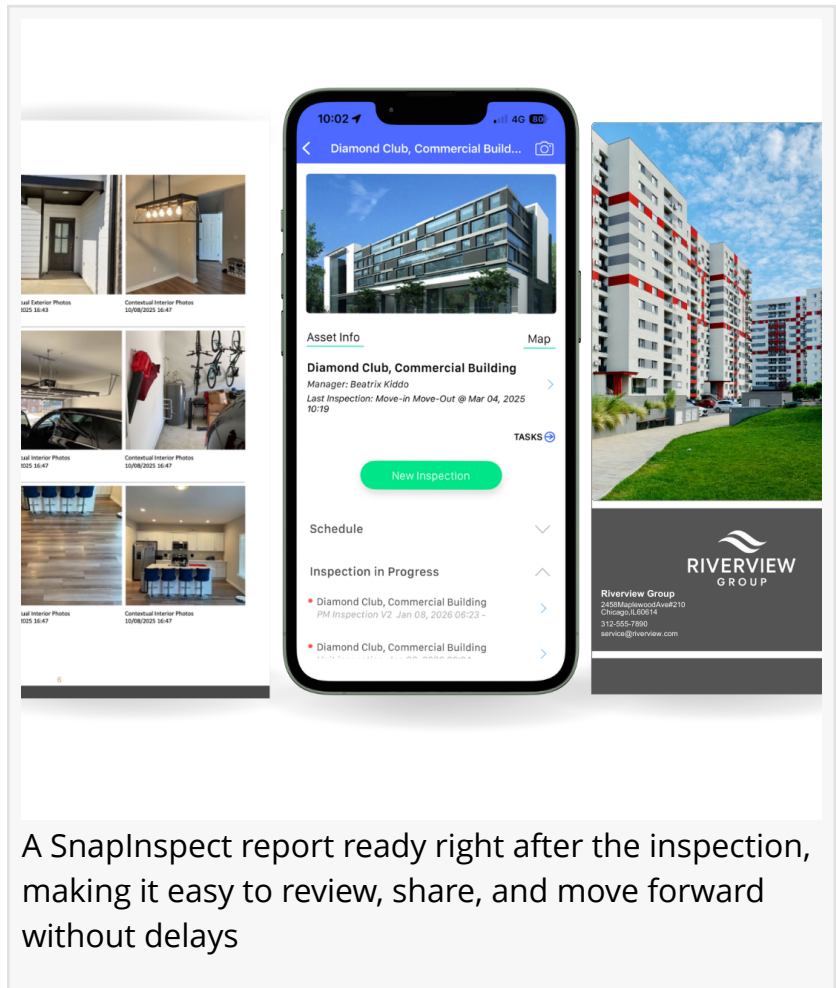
ual Exterior Photos
25 16:43

Contextual Interior Photos
10/08/2025 16:47

ual Interior Photos
25 16:47

Contextual Interior Photos
10/08/2025 16:47

ual Interior Photos
25 16:47

Contextual Interior Photos
10/08/2025 16:47

6

10:02
4G 80

Diamond Club, Commercial Build...

Asset Info
Map

Diamond Club, Commercial Building
Manager: Beatrix Kiddo
Last Inspection: Move-in Move-Out @ Mar 04, 2025 10:19

TASKS

New Inspection

Schedule

Inspection in Progress

Diamond Club, Commercial Building
PM Inspection V2 Jan 08, 2026 06:23 -

Diamond Club, Commercial Building
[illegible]

RIVERVIEW
GROUP

Riverview Group
2458MaplewoodAve#210
Chicago,IL60614
312-555-7890
service@riverview.com

A SnapInspect report ready right after the inspection, making it easy to review, share, and move forward without delays